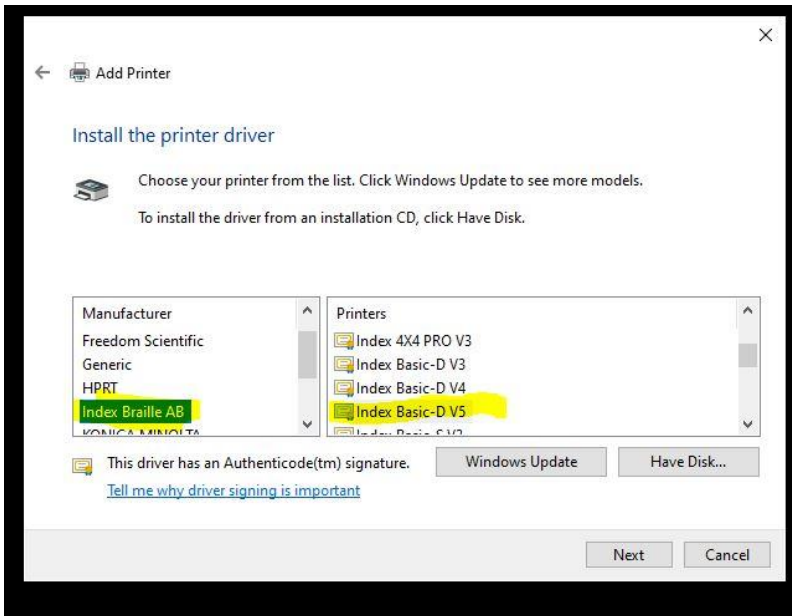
×

Add Printer

Install the printer driver

Choose your printer from the list. Click Windows Update to see more models.

To install the driver from an installation CD, click Have Disk.

| Manufacturer | Printers |
|---|---|
| Freedom Scientific | Index 4X4 PRO V3 |
| Generic | Index Basic-D V3 |
| HPRT | Index Basic-D V4 |
| Index Braille AB | Index Basic-D V5 |
| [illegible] | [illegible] |

This driver has an Authenticode(tm) signature.

Tell me why driver signing is important

Windows Update

Have Disk...

Next

Cancel